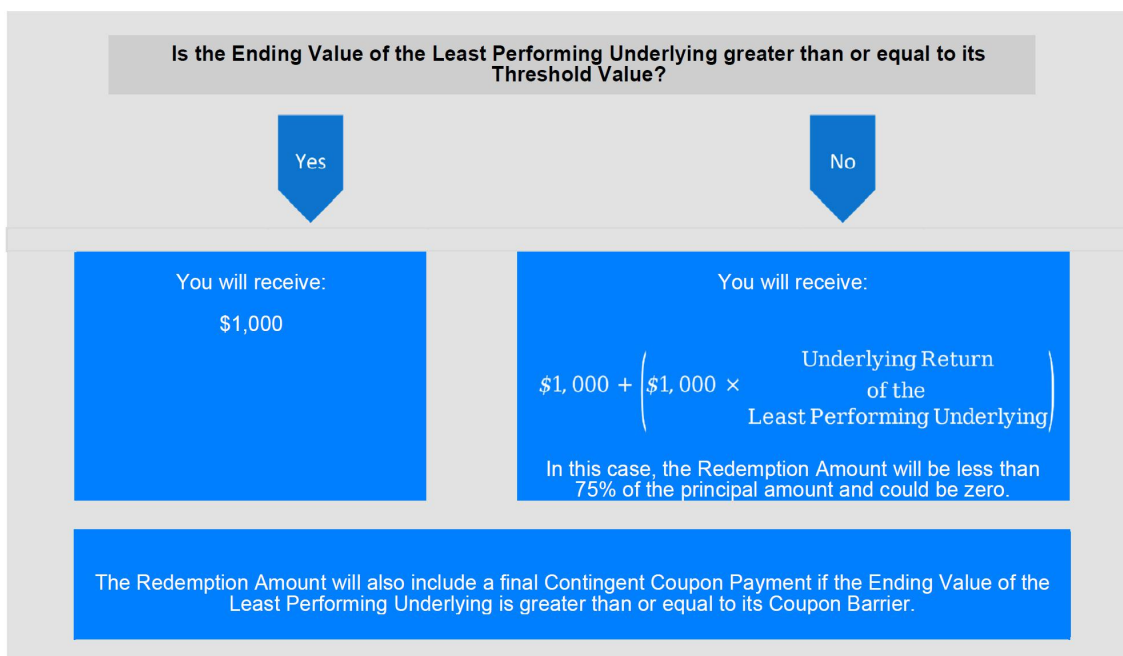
Is the Ending Value of the Least Performing Underlying greater than or equal to its Threshold Value?

Yes

No

You will receive:

$1,000

You will receive:

$\$1,000 + \left(\$1,000 \times \begin{matrix}\text{Underlying Return} \\ \text{of the} \\ \text{Least Performing Underlying}\end{matrix}\right)$

In this case, the Redemption Amount will be less than 75% of the principal amount and could be zero.

The Redemption Amount will also include a final Contingent Coupon Payment if the Ending Value of the Least Performing Underlying is greater than or equal to its Coupon Barrier.